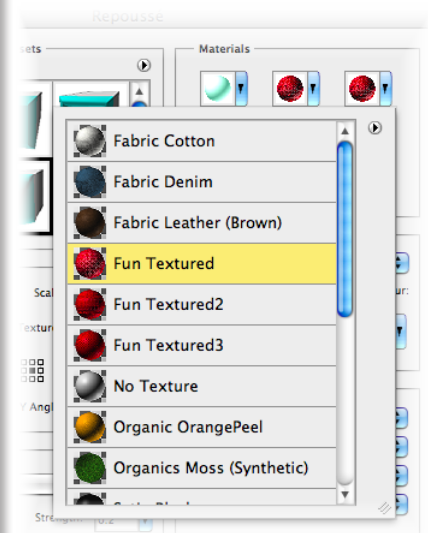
Repoussé

sets

Materials

Fabric Cotton

Fabric Denim

Fabric Leather (Brown)

Fun Textured

Fun Textured2

Fun Textured3

No Texture

Organic OrangePeel

Organics Moss (Synthetic)

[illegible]

Scal

Texture

Y Angl

ur:

Strength: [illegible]